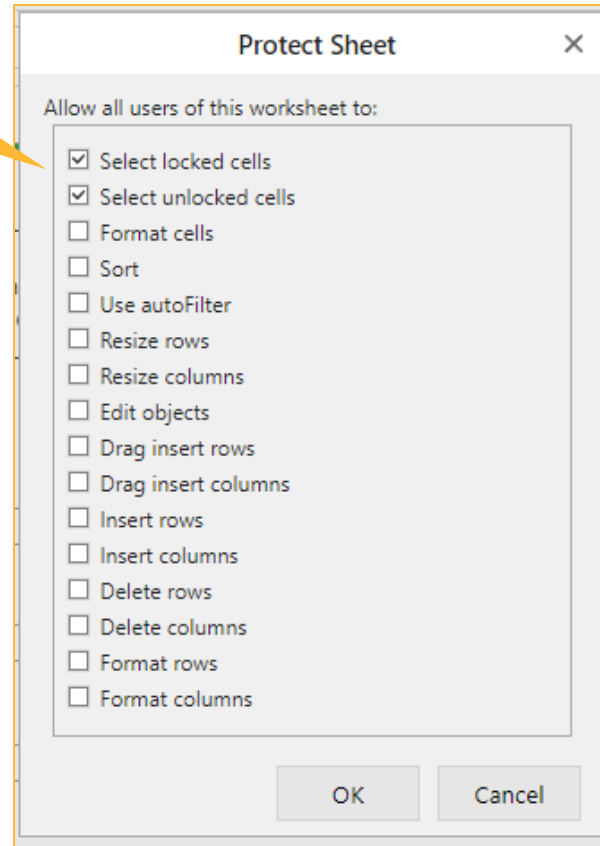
Protect Sheet

×

Allow all users of this worksheet to:

☑ Select locked cells
☑ Select unlocked cells
☐ Format cells
☐ Sort
☐ Use autoFilter
☐ Resize rows
☐ Resize columns
☐ Edit objects
☐ Drag insert rows
☐ Drag insert columns
☐ Insert rows
☐ Insert columns
☐ Delete rows
☐ Delete columns
☐ Format rows
☐ Format columns

OK

Cancel